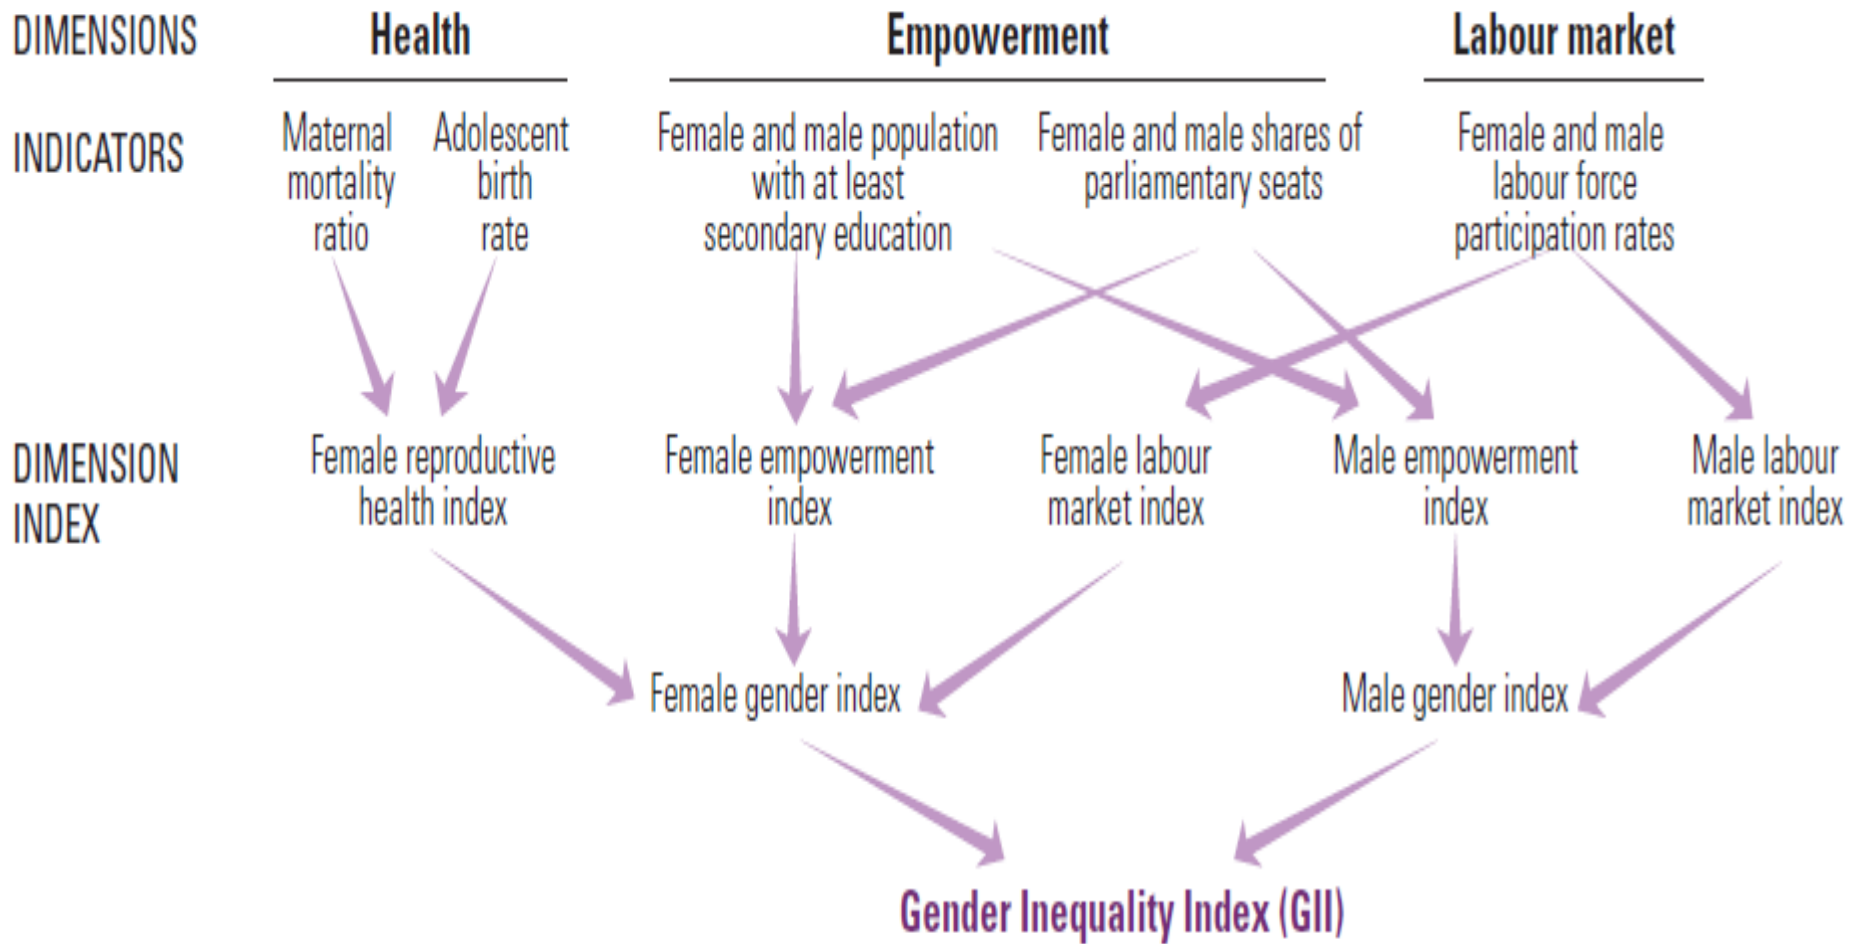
DIMENSIONS Health Empowerment Labour market

INDICATORS Maternal mortality ratio Adolescent birth rate Female and male population with at least secondary education Female and male shares of parliamentary seats Female and male labour force participation rates

DIMENSION INDEX Female reproductive health index Female empowerment index Female labour market index Male empowerment index Male labour market index

Female gender index Male gender index

Gender Inequality Index (GII)